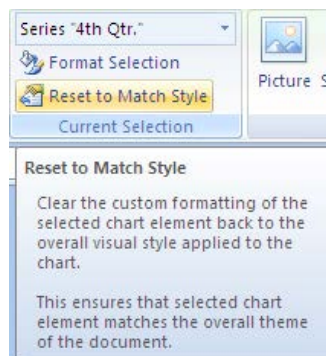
Series "4th Qtr."

Format Selection

Reset to Match Style

Current Selection

Picture S

Reset to Match Style

Clear the custom formatting of the selected chart element back to the overall visual style applied to the chart.

This ensures that selected chart element matches the overall theme of the document.